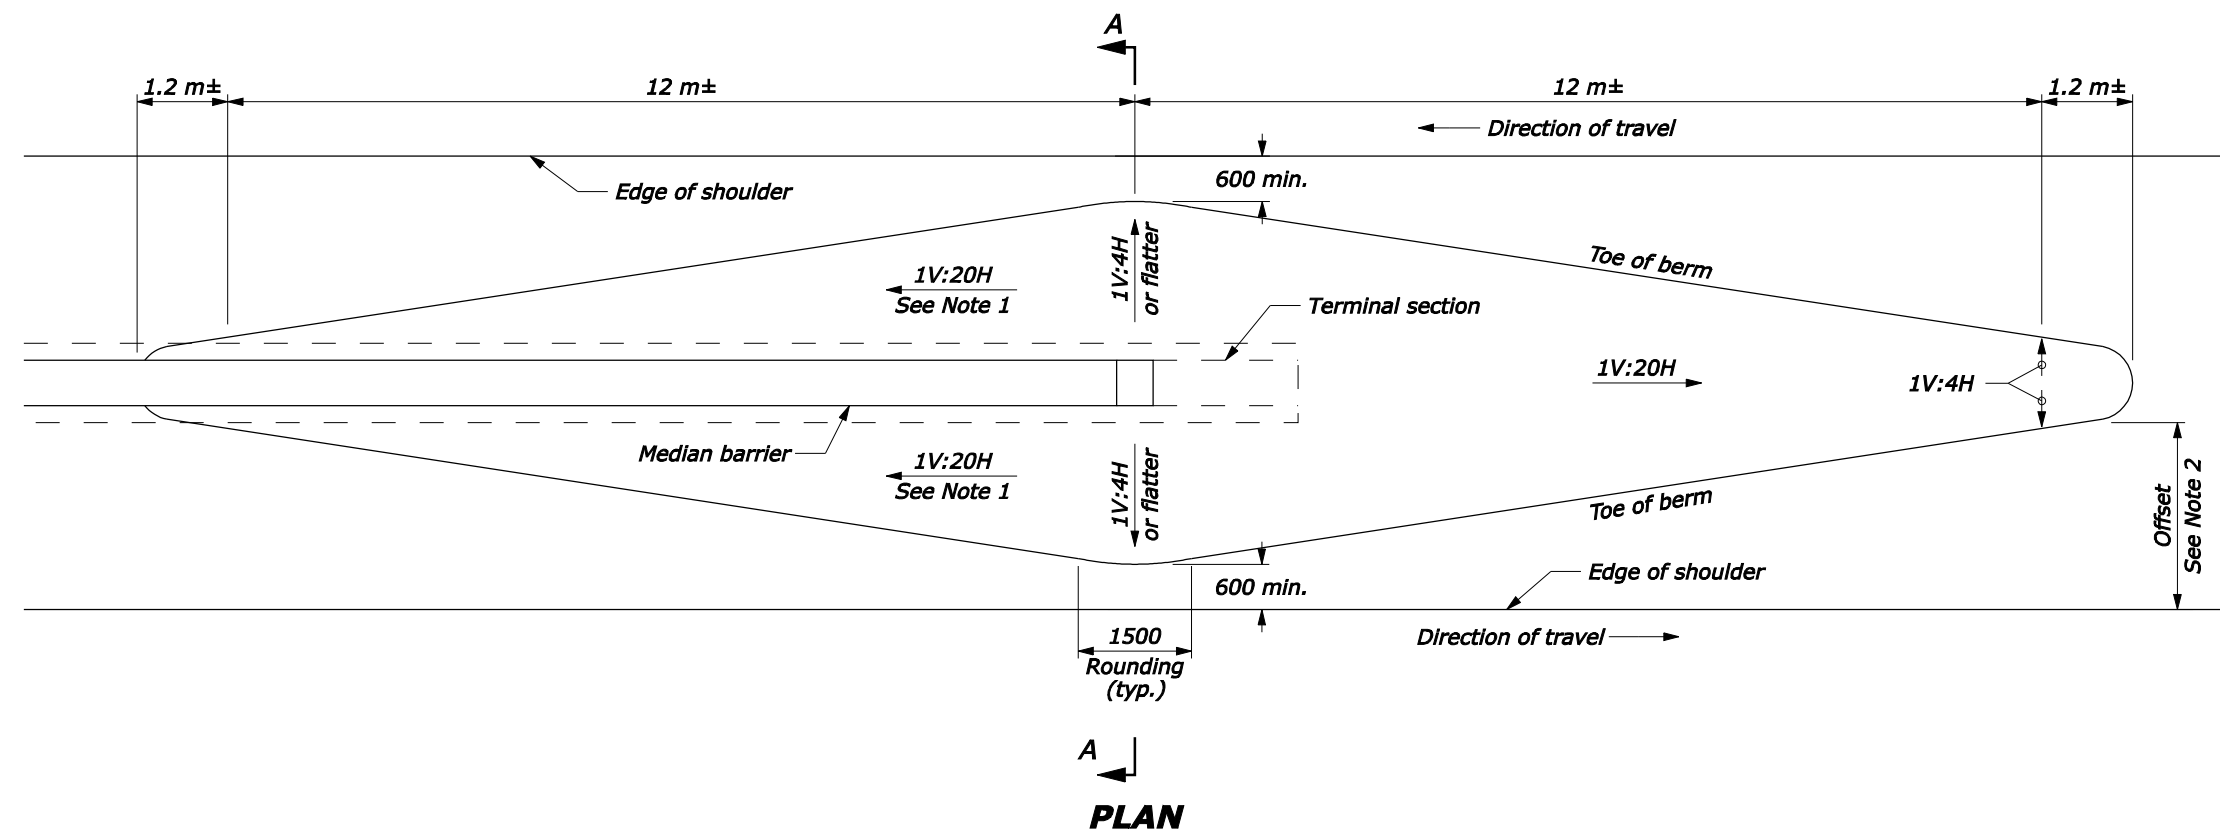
A

1.2 m±
12 m±
12 m±
1.2 m±

Direction of travel

Edge of shoulder

600 min.

Toe of berm

1V:4H or flatter

1V:20H
See Note 1

Terminal section

1V:20H

1V:4H

Median barrier

1V:20H
See Note 1

1V:4H or flatter

Toe of berm

Offset
See Note 2

Edge of shoulder

600 min.

1500
Rounding
(typ.)

Direction of travel

A

PLAN